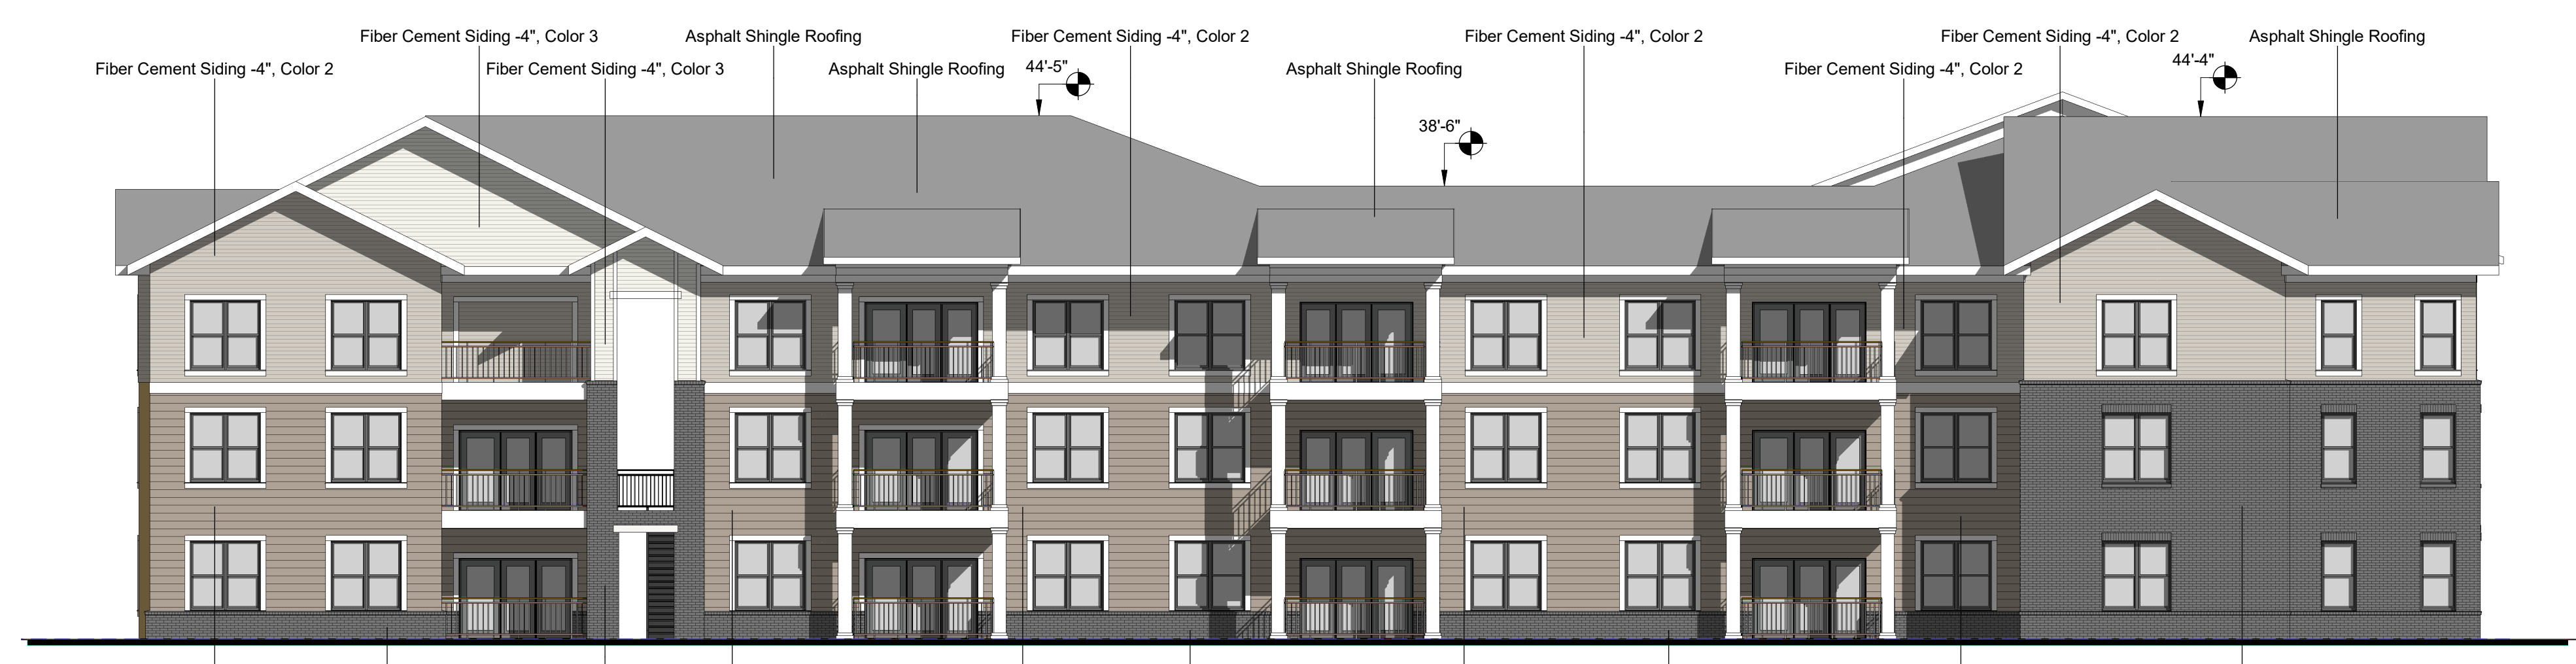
Fiber Cement Siding -4", Color 3
Asphalt Shingle Roofing
Fiber Cement Siding -4", Color 2
Fiber Cement Siding -4", Color 2
Fiber Cement Siding -4", Color 2
Asphalt Shingle Roofing
Fiber Cement Siding -4", Color 2
Fiber Cement Siding -4", Color 3
Asphalt Shingle Roofing
44'-5"
Asphalt Shingle Roofing
Fiber Cement Siding -4", Color 2
44'-4"
38'-6"